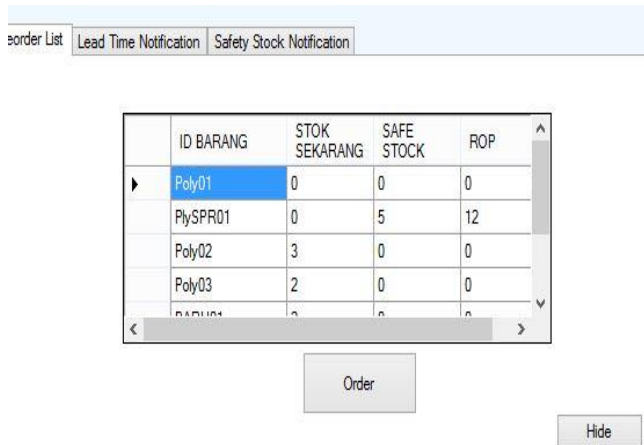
eorder List | Lead Time Notification | Safety Stock Notification

| | ID BARANG | STOK SEKARANG | SAFE STOCK | ROP |
|---|---|---|---|---|
| ▸ | Poly01 | 0 | 0 | 0 |
| | PlySPR01 | 0 | 5 | 12 |
| | Poly02 | 3 | 0 | 0 |
| | Poly03 | 2 | 0 | 0 |
| | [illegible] | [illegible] | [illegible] | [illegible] |

Order

Hide